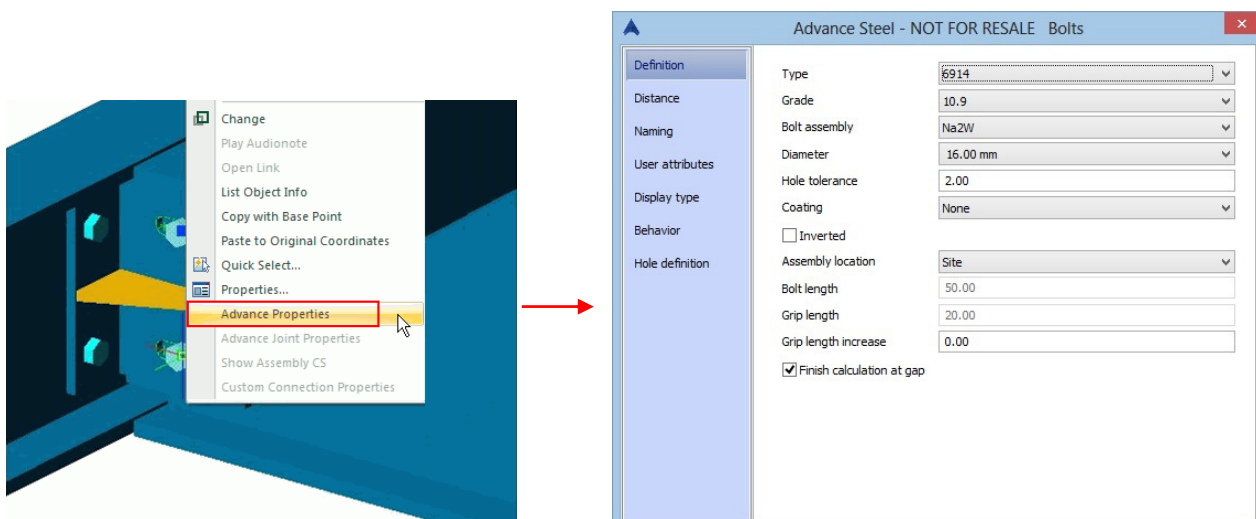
Change
Play Audionote
Open Link
List Object Info
Copy with Base Point
Paste to Original Coordinates
Quick Select...
Properties...
Advance Properties
Advance Joint Properties
Show Assembly CS
Custom Connection Properties

Advance Steel - NOT FOR RESALE Bolts

Definition
Distance
Naming
User attributes
Display type
Behavior
Hole definition

| | |
|---|---|
| Type | 6914 |
| Grade | 10.9 |
| Bolt assembly | Na2W |
| Diameter | 16.00 mm |
| Hole tolerance | 2.00 |
| Coating | None |

Inverted

| | |
|---|---|
| Assembly location | Site |
| Bolt length | 50.00 |
| Grip length | 20.00 |
| Grip length increase | 0.00 |

Finish calculation at gap